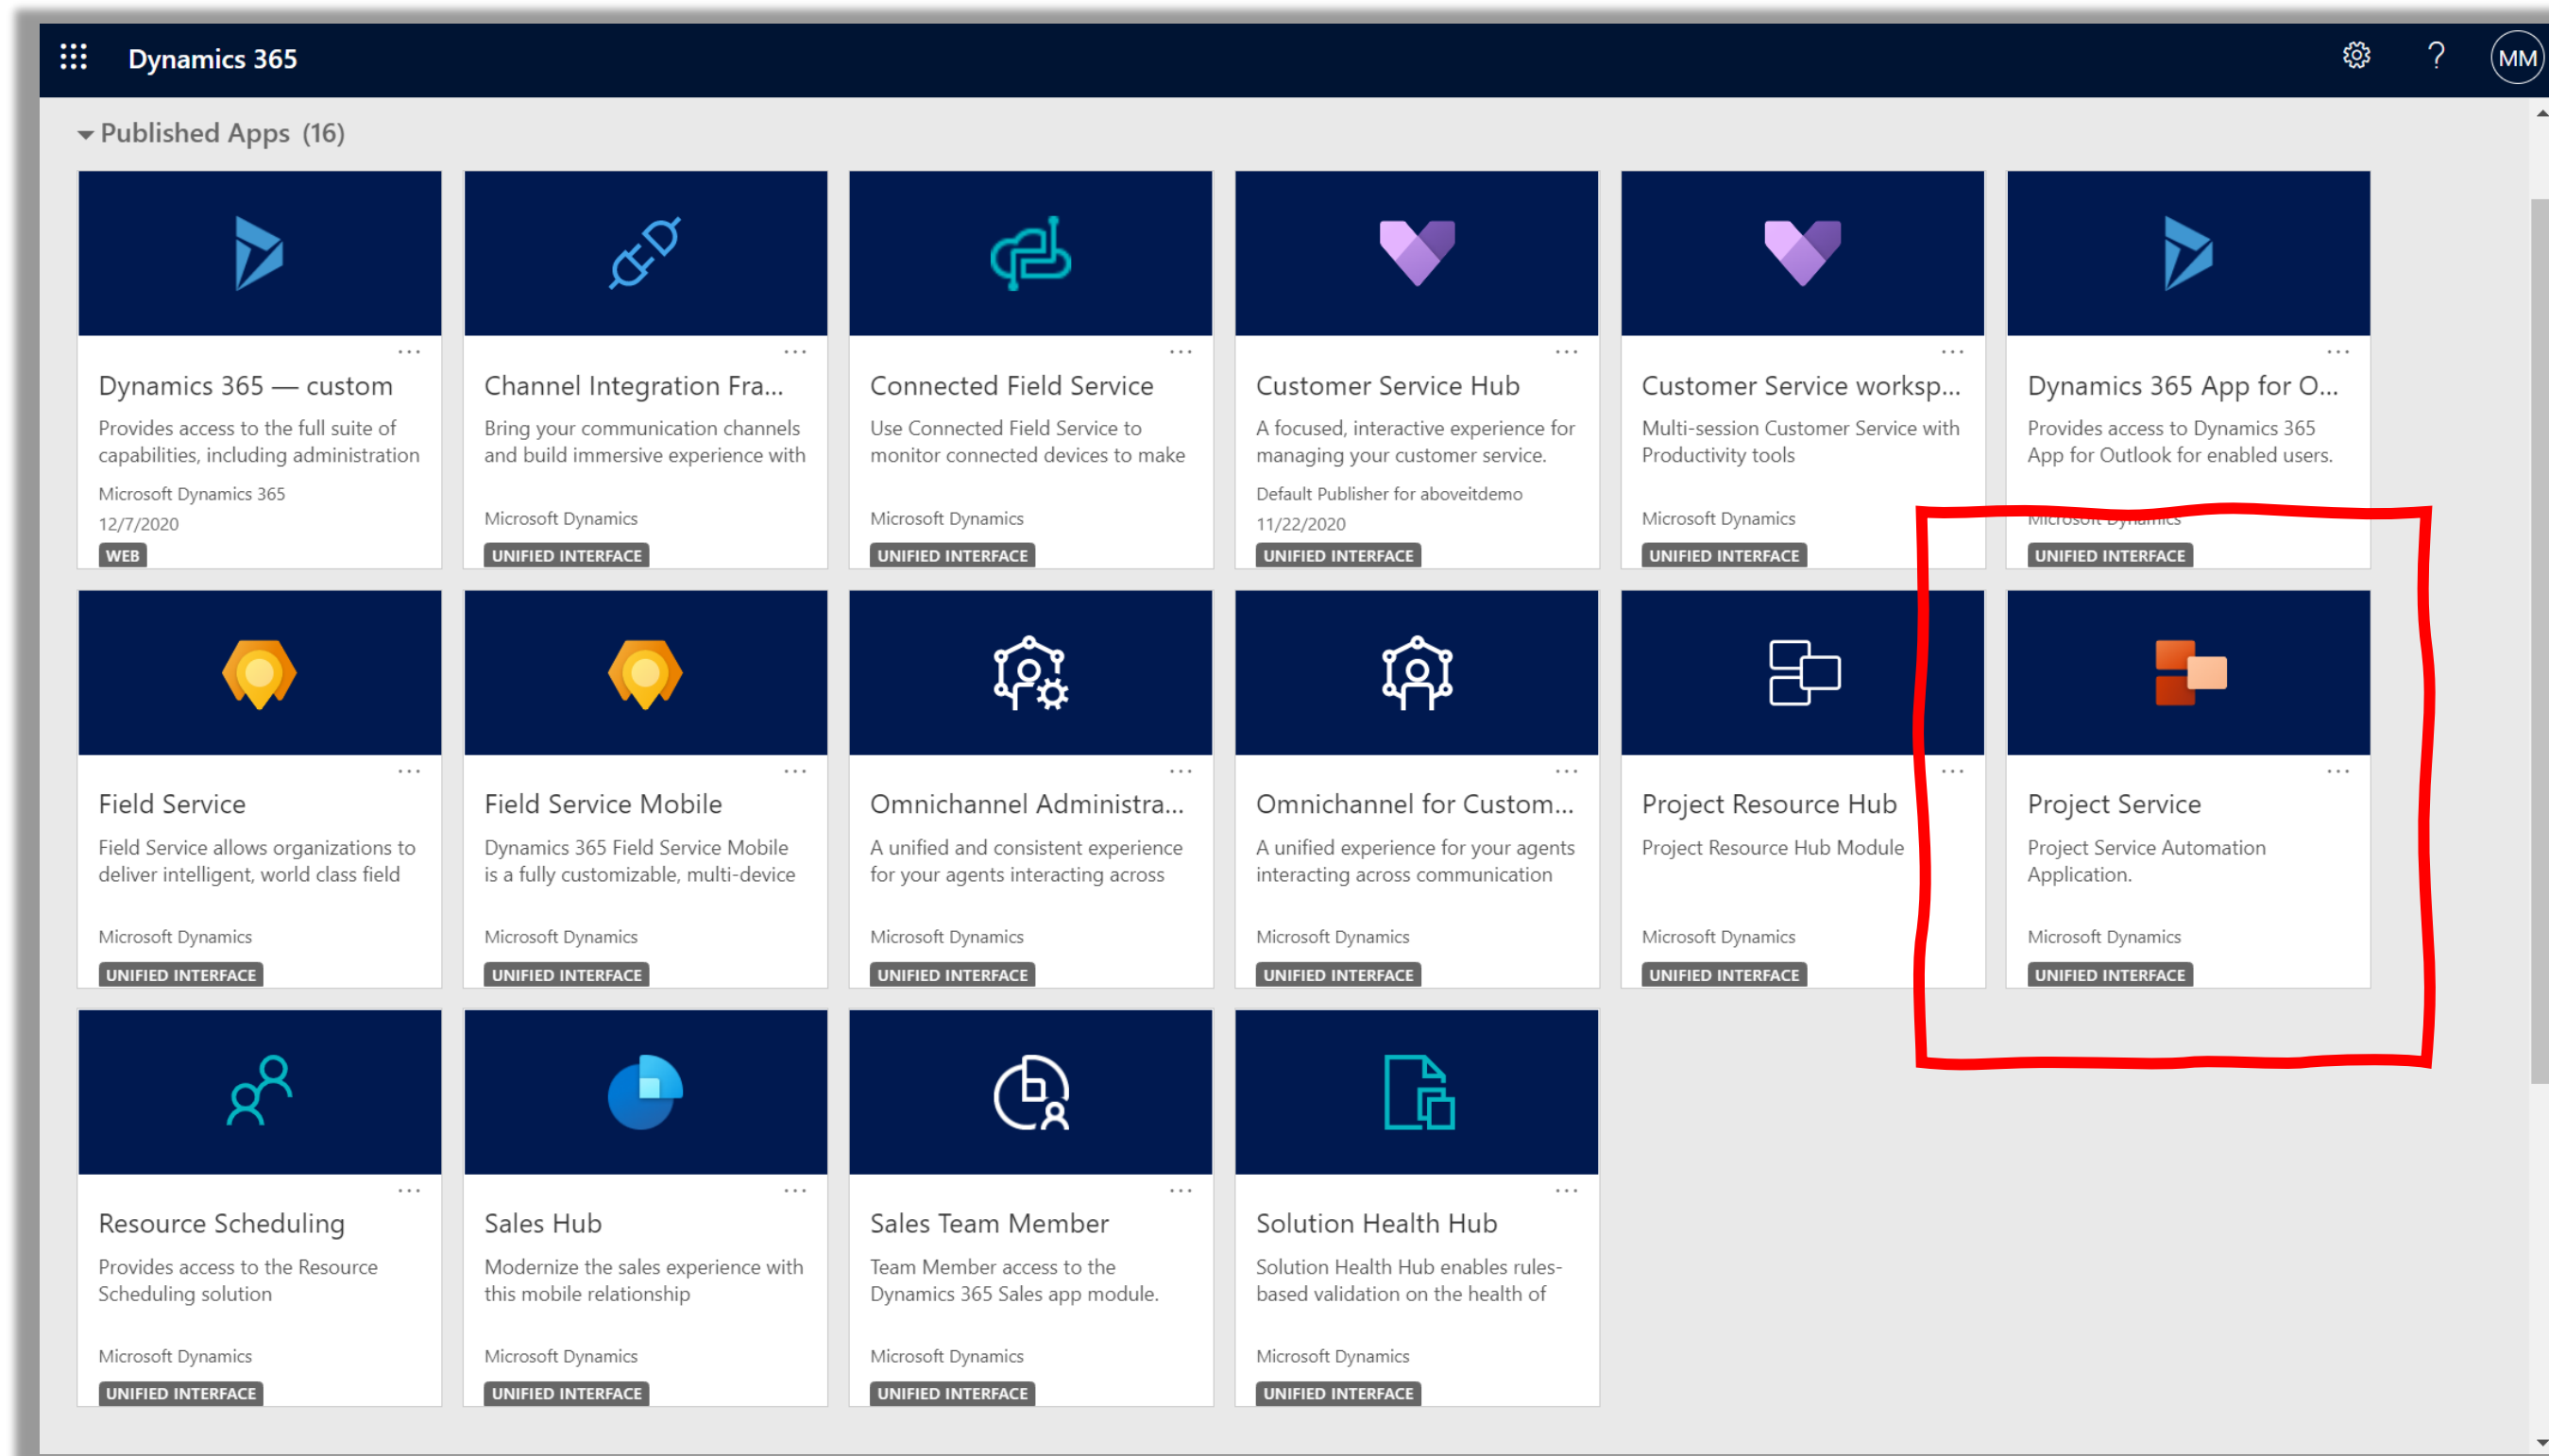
Dynamics 365

MM

Published Apps (16)

...
Dynamics 365 — custom
Provides access to the full suite of capabilities, including administration
Microsoft Dynamics 365
12/7/2020
WEB

...
Channel Integration Fra...
Bring your communication channels and build immersive experience with
Microsoft Dynamics
UNIFIED INTERFACE

...
Connected Field Service
Use Connected Field Service to monitor connected devices to make
Microsoft Dynamics
UNIFIED INTERFACE

...
Customer Service Hub
A focused, interactive experience for managing your customer service.
Default Publisher for aboveitdemo
11/22/2020
UNIFIED INTERFACE

...
Customer Service worksp...
Multi-session Customer Service with Productivity tools
Microsoft Dynamics
UNIFIED INTERFACE

...
Dynamics 365 App for O...
Provides access to Dynamics 365 App for Outlook for enabled users.
Microsoft Dynamics
UNIFIED INTERFACE

...
Field Service
Field Service allows organizations to deliver intelligent, world class field
Microsoft Dynamics
UNIFIED INTERFACE

...
Field Service Mobile
Dynamics 365 Field Service Mobile is a fully customizable, multi-device
Microsoft Dynamics
UNIFIED INTERFACE

...
Omnichannel Administra...
A unified and consistent experience for your agents interacting across
Microsoft Dynamics
UNIFIED INTERFACE

...
Omnichannel for Custom...
A unified experience for your agents interacting across communication
Microsoft Dynamics
UNIFIED INTERFACE

...
Project Resource Hub
Project Resource Hub Module
Microsoft Dynamics
UNIFIED INTERFACE

...
Project Service
Project Service Automation Application.
Microsoft Dynamics
UNIFIED INTERFACE

...
Resource Scheduling
Provides access to the Resource Scheduling solution
Microsoft Dynamics
UNIFIED INTERFACE

...
Sales Hub
Modernize the sales experience with this mobile relationship
Microsoft Dynamics
UNIFIED INTERFACE

...
Sales Team Member
Team Member access to the Dynamics 365 Sales app module.
Microsoft Dynamics
UNIFIED INTERFACE

...
Solution Health Hub
Solution Health Hub enables rules-based validation on the health of
Microsoft Dynamics
UNIFIED INTERFACE